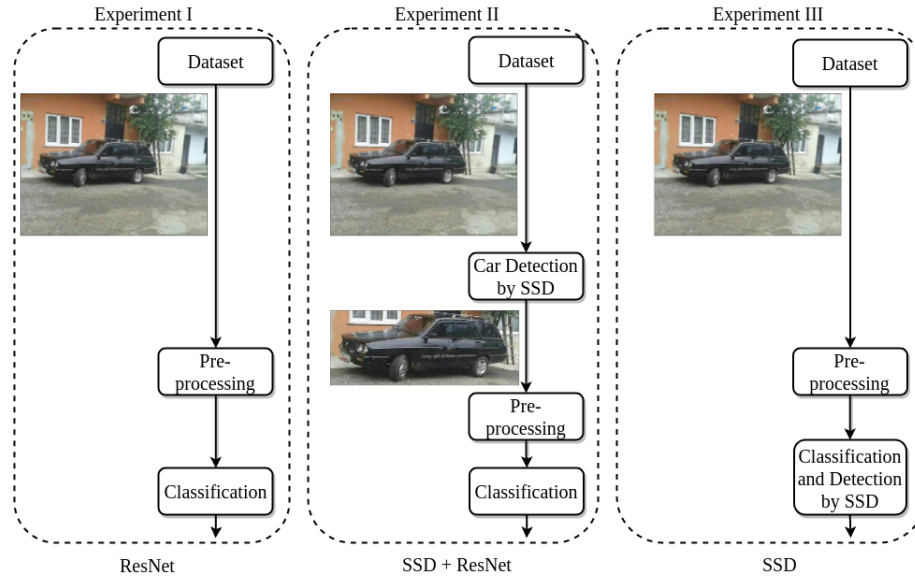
Experiment I

Dataset

Pre-processing

Classification

ResNet

Experiment II

Dataset

Car Detection by SSD

Pre-processing

Classification

SSD + ResNet

Experiment III

Dataset

Pre-processing

Classification and Detection by SSD

SSD